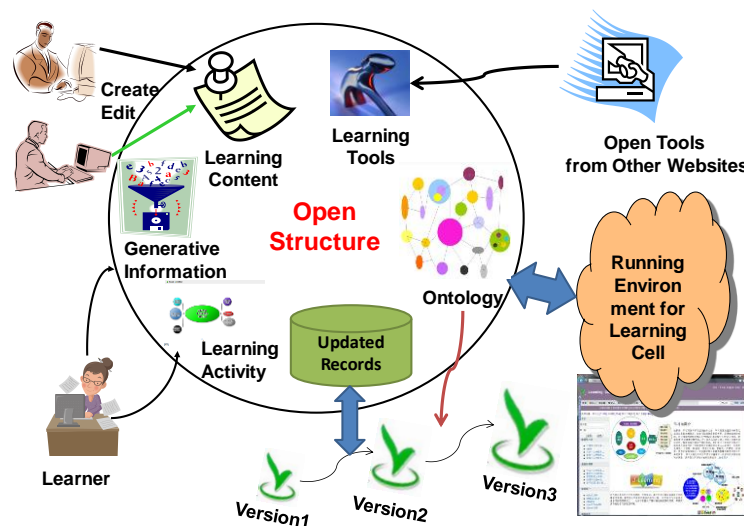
Create
Edit

Learning
Content

Learning
Tools

Open Tools
from Other Websites

Generative
Information

Open
Structure

Ontology

Running
Environ
ment for
Learning
Cell

Learning
Activity

Updated
Records

Learner

Version1

Version2

Version3